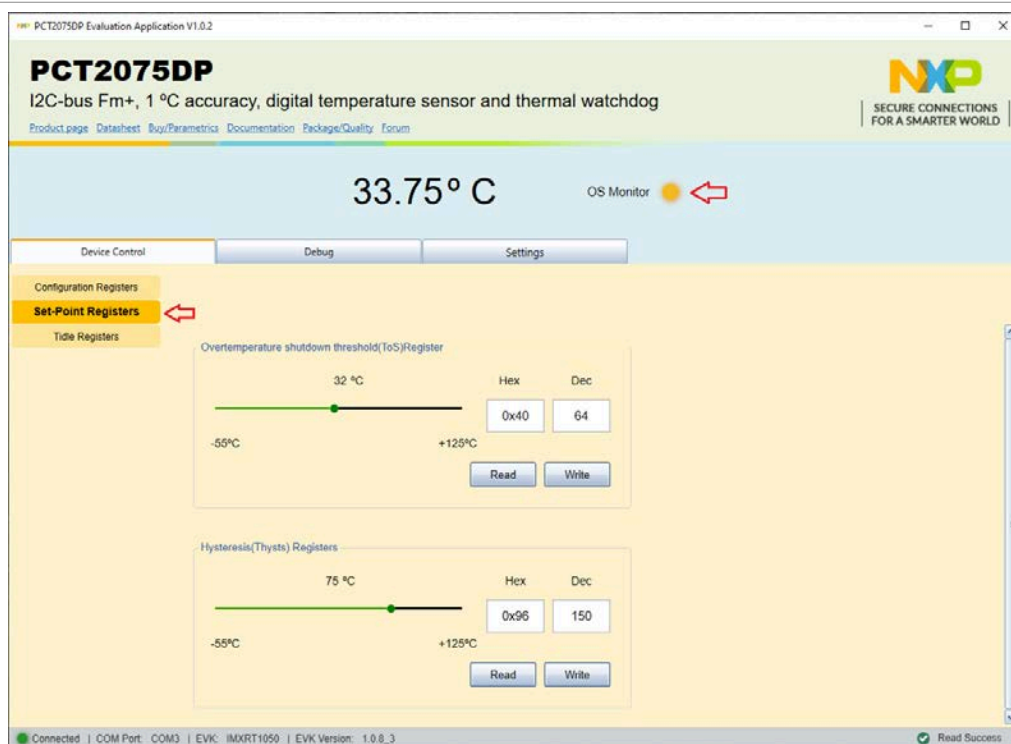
PCT2075DP Evaluation Application V1.0.2

PCT2075DP

I2C-bus Fm+, 1 ºC accuracy, digital temperature sensor and thermal watchdog

Product page Datasheet Buy/Parametrics Documentation Package/Quality Forum

NXP
SECURE CONNECTIONS FOR A SMARTER WORLD

33.75° C

OS Monitor

Device Control | Debug | Settings

Configuration Registers
Set-Point Registers
Tidle Registers

Overtemperature shutdown threshold(ToS)Register

32 ºC

Hex | Dec

0x40 | 64

-55ºC | +125ºC

Read | Write

Hysteresis(Thysts) Registers

75 ºC

Hex | Dec

0x96 | 150

-55ºC | +125ºC

Read | Write

Connected | COM Port: COM3 | EVK: IMXRT1050 | EVK Version: 1.0.8_3

Read Success